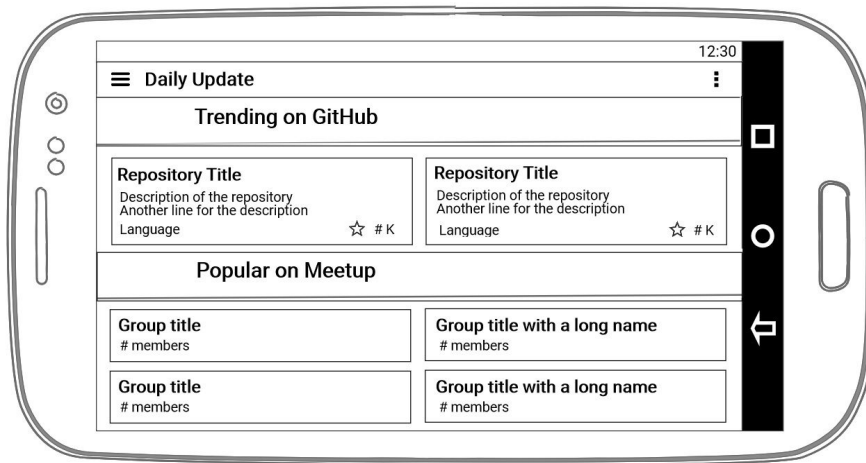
12:30

Daily Update

Trending on GitHub

Repository Title
Description of the repository
Another line for the description
Language ☆ # K

Repository Title
Description of the repository
Another line for the description
Language ☆ # K

Popular on Meetup

Group title
# members

Group title with a long name
# members

Group title
# members

Group title with a long name
# members